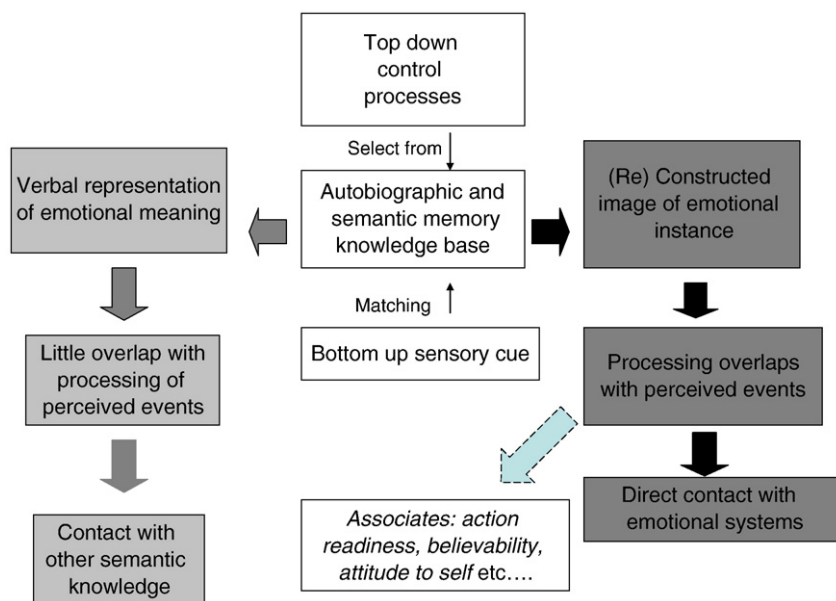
Top down control processes

Select from

Verbal representation of emotional meaning

Autobiographic and semantic memory knowledge base

(Re) Constructed image of emotional instance

Matching

Bottom up sensory cue

Little overlap with processing of perceived events

Processing overlaps with perceived events

Direct contact with emotional systems

Associates: action readiness, believability, attitude to self etc….

Contact with other semantic knowledge